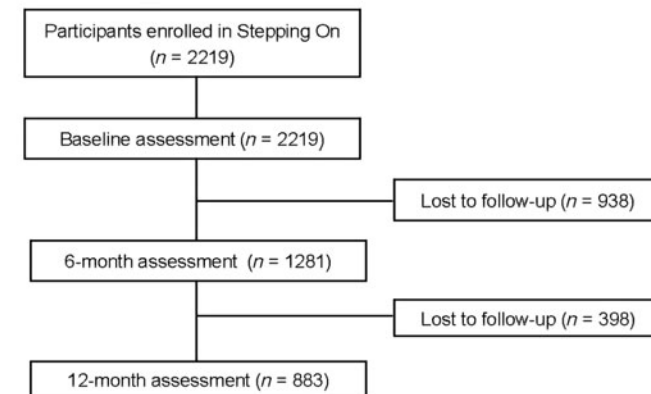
Participants enrolled in Stepping On ($n$ = 2219)

Baseline assessment ($n$ = 2219)

Lost to follow-up ($n$ = 938)

6-month assessment ($n$ = 1281)

Lost to follow-up ($n$ = 398)

12-month assessment ($n$ = 883)